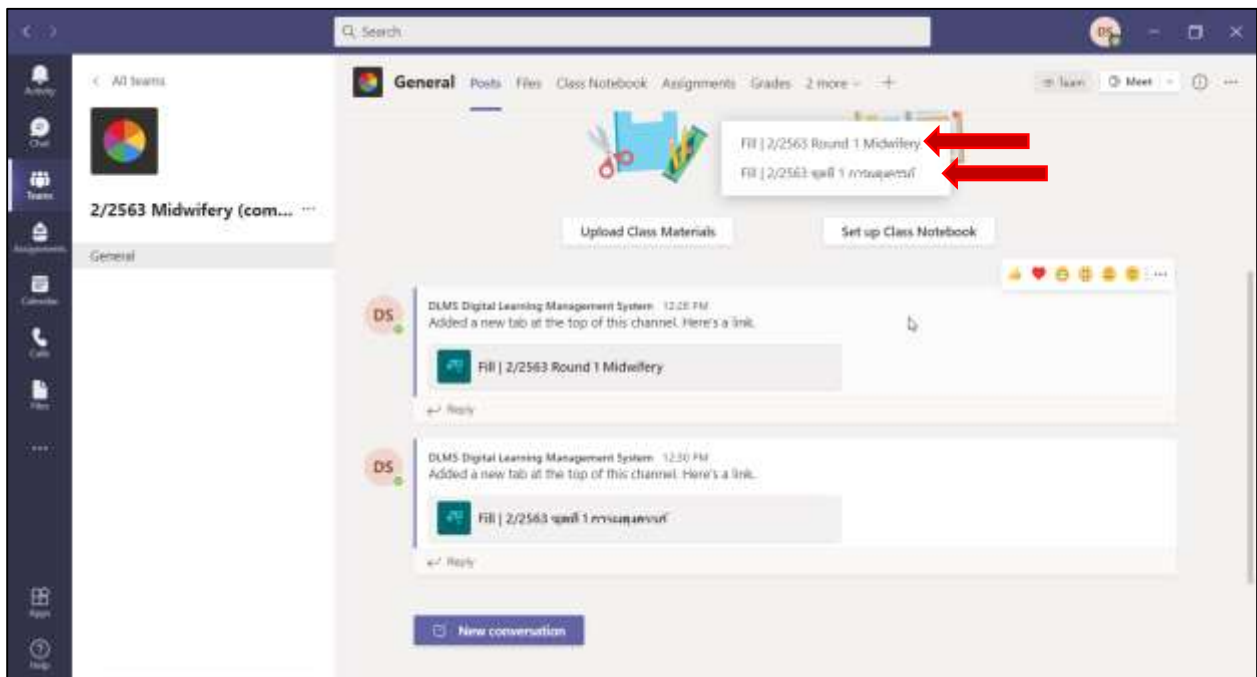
Search

DS

Activity
Chat
Teams
Assignments
Calendar
Calls
Files
...
Apps
Help

< All teams

2/2563 Midwifery (com... ···

General

General Posts Files Class Notebook Assignments Grades 2 more +

Team Meet

Fill | 2/2563 Round 1 Midwifery
Fill | 2/2563 ชุดที่ 1 การผดุงครรภ์

Upload Class Materials
Set up Class Notebook

DS
DLMS Digital Learning Management System 12:28 PM
Added a new tab at the top of this channel. Here's a link.
Fill | 2/2563 Round 1 Midwifery
Reply

DS
DLMS Digital Learning Management System 12:30 PM
Added a new tab at the top of this channel. Here's a link.
Fill | 2/2563 ชุดที่ 1 การผดุงครรภ์
Reply

New conversation